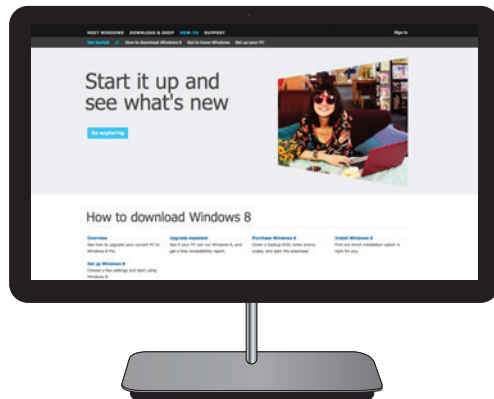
MEET WINDOWS DOWNLOAD & SHOP HOW-TO SUPPORT

Sign in

Get started How to download Windows 8 Get to know Windows Set up your PC

Start it up and see what's new

Go exploring

How to download Windows 8

Overview
See how to upgrade your current PC to Windows 8 Pro.

Upgrade Assistant
See if your PC can run Windows 8, and get a free compatibility report.

Purchase Windows 8
Order a backup DVD, enter promo codes, and start the download.

Install Windows 8
Find out which installation option is right for you.

Set up Windows 8
Choose a few settings and start using Windows 8.